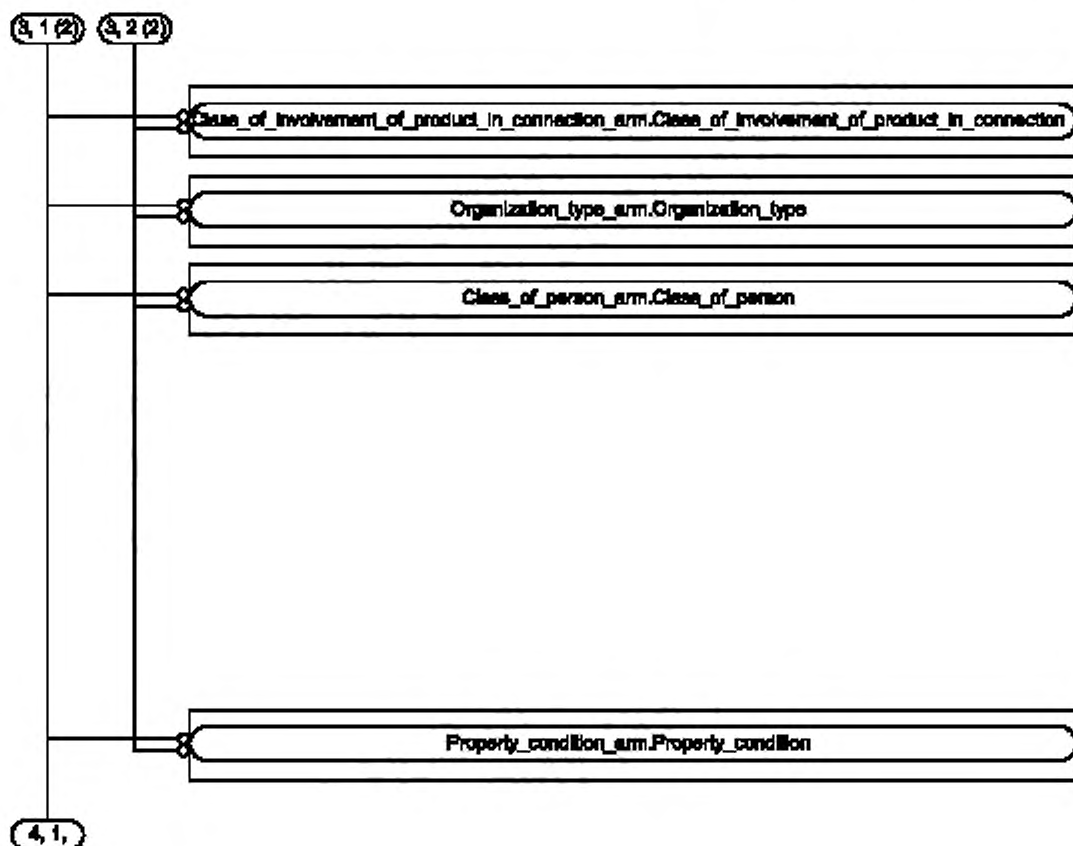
(3, 1 (2)) (3, 2 (2))

Class_of_involvement_of_product_in_connection_arm.Class_of_involvement_of_product_in_connection

Organization_type_arm.Organization_type

Class_of_person_arm.Class_of_person

Property_condition_arm.Property_condition

(4, 1,)